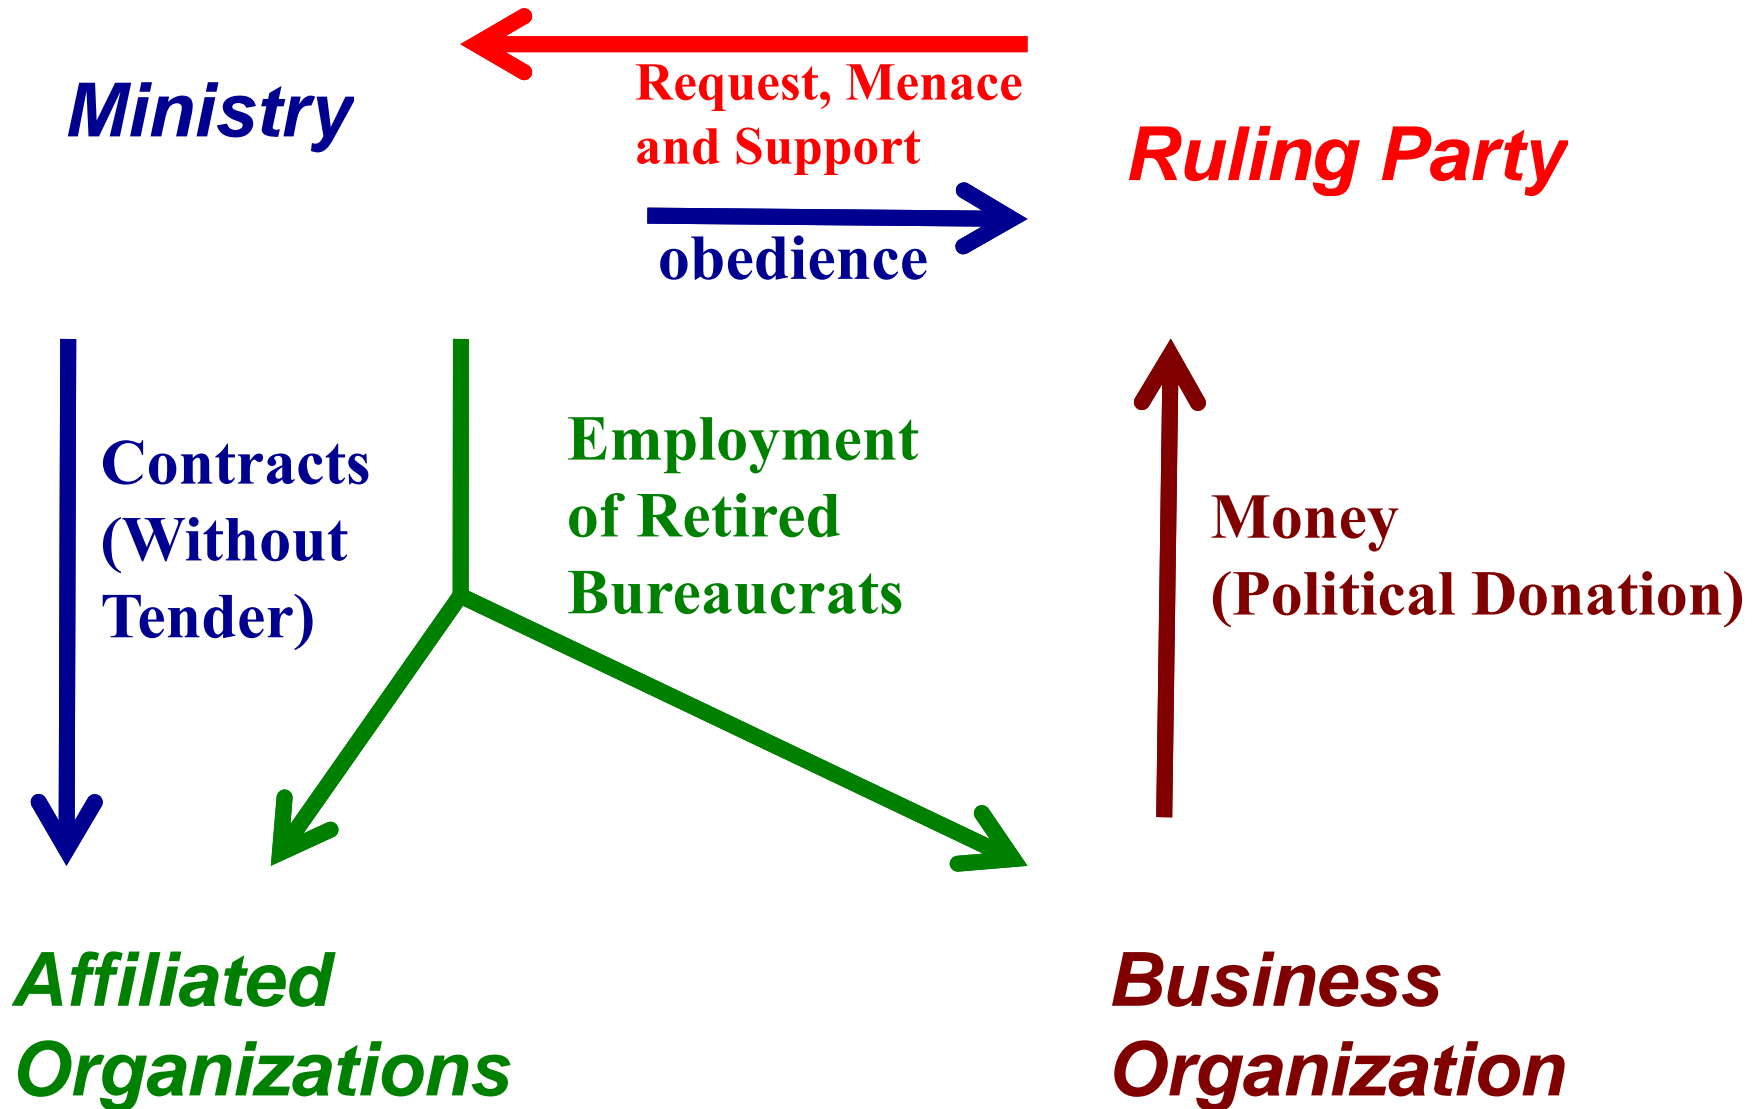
Ministry

Request, Menace and Support

Ruling Party

obedience

Contracts (Without Tender)

Employment of Retired Bureaucrats

Money (Political Donation)

Affiliated Organizations

Business Organization